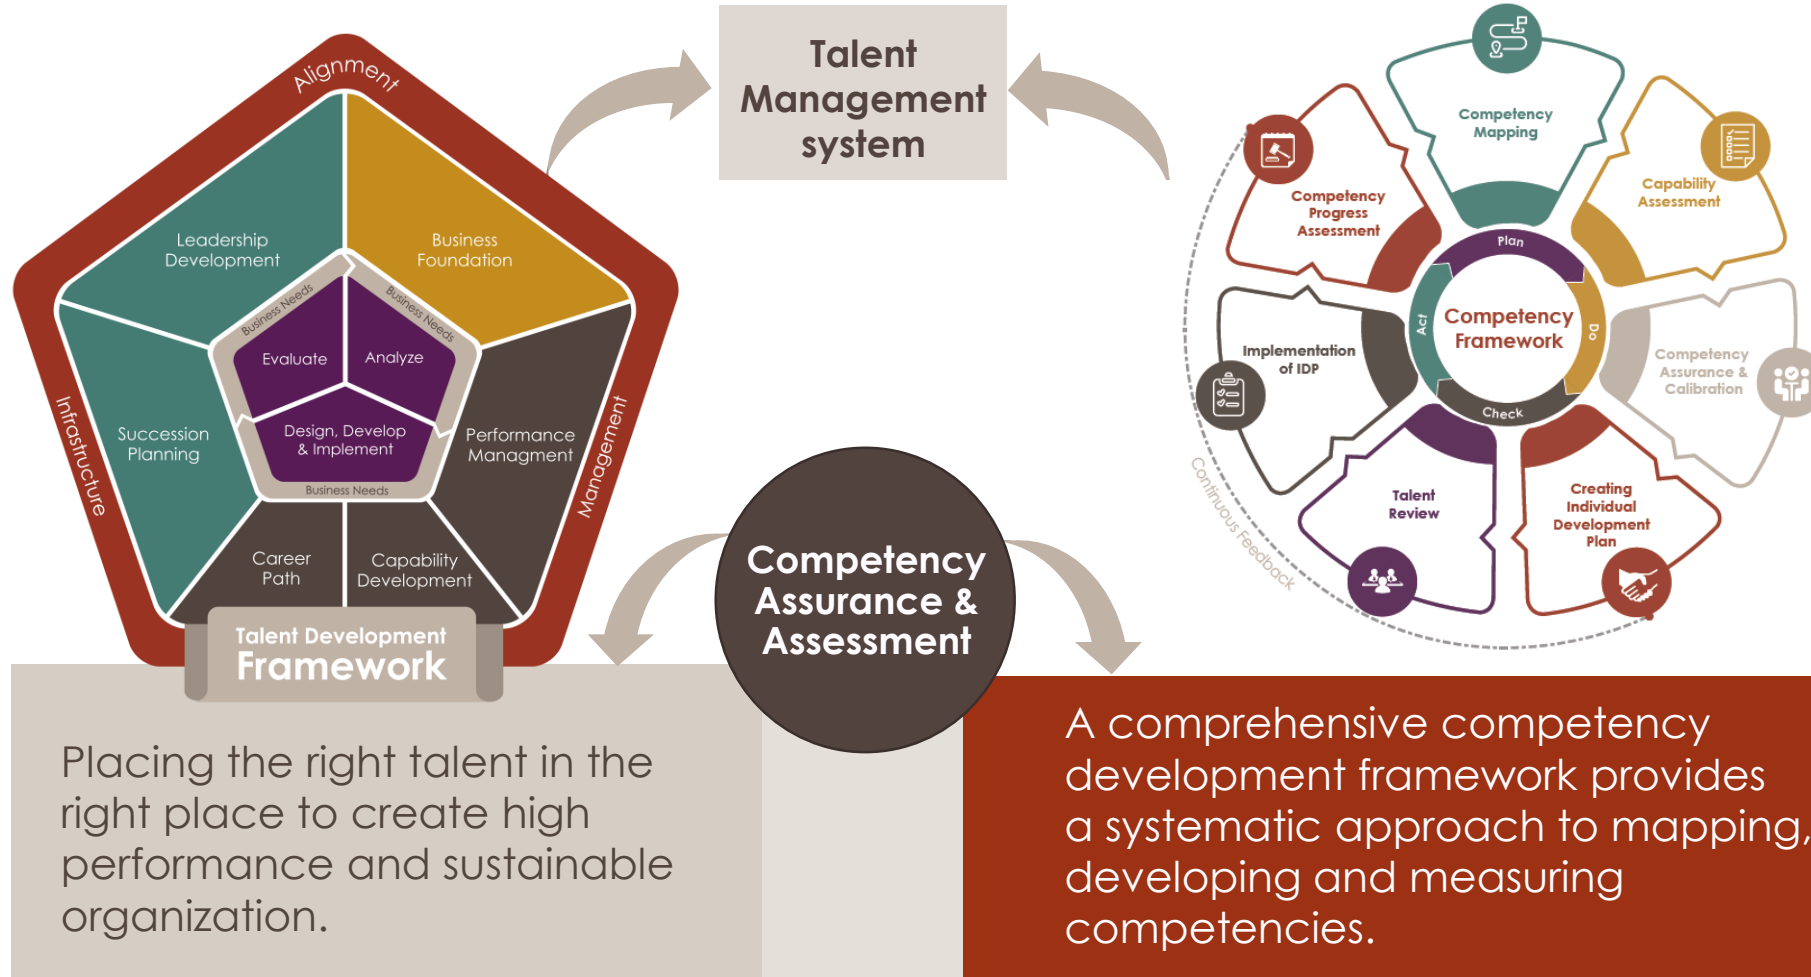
Talent Management system

Alignment

Infrastructure

Management

Leadership Development

Business Foundation

Business Needs

Business Needs

Evaluate

Analyze

Design, Develop & Implement

Business Needs

Succession Planning

Performance Managment

Career Path

Capability Development

Talent Development Framework

Competency Mapping

Capability Assessment

Competency Progress Assessment

Plan

Act

Do

Check

Competency Framework

Implementation of IDP

Competency Assurance & Calibration

Talent Review

Creating Individual Development Plan

Continuous Feedback

Competency Assurance & Assessment

Placing the right talent in the right place to create high performance and sustainable organization.

A comprehensive competency development framework provides a systematic approach to mapping, developing and measuring competencies.